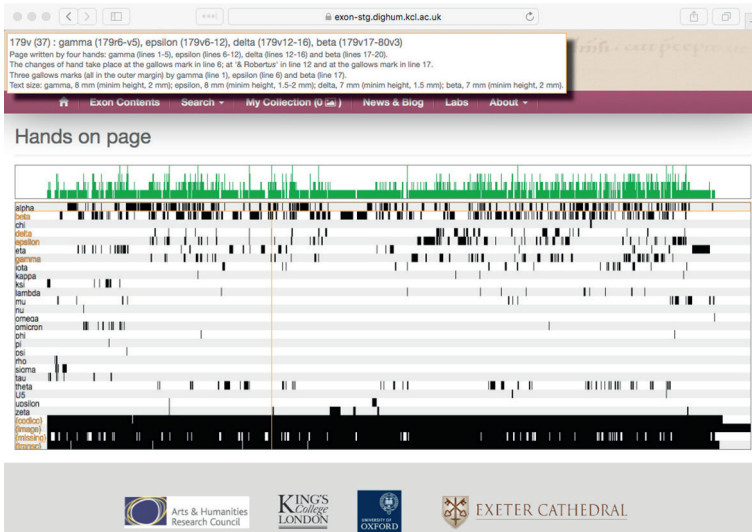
exon-stg.digihum.kcl.ac.uk

179v (37) : gamma (179r6-v5), epsilon (179v6-12), delta (179v12-16), beta (179v17-80v3)
Page written by four hands: gamma (lines 1-5), epsilon (lines 6-12), delta (lines 12-16) and beta (lines 17-20).
The changes of hand take place at the gallows mark in line 6; at '& Robertus' in line 12 and at the gallows mark in line 17.
Three gallows marks (all in the outer margin) by gamma (line 1), epsilon (line 6) and beta (line 17).
Text size: gamma, 8 mm (minim height, 2 mm); epsilon, 8 mm (minim height, 1.5-2 mm); delta, 7 mm (minim height, 1.5 mm); beta, 7 mm (minim height, 2 mm).

Exon Contents | Search | My Collection (0) | News & Blog | Labs | About

Hands on page

alpha
beta
chi
delta
epsilon
eta
gamma
iota
kappa
ksi
lambda
mu
nu
omega
omicron
phi
pi
psi
rho
sigma
tau
theta
U5
upsilon
zeta
(codico)
(image)
(missing)
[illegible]

Arts & Humanities Research Council
KING'S College LONDON
UNIVERSITY OF OXFORD
EXETER CATHEDRAL